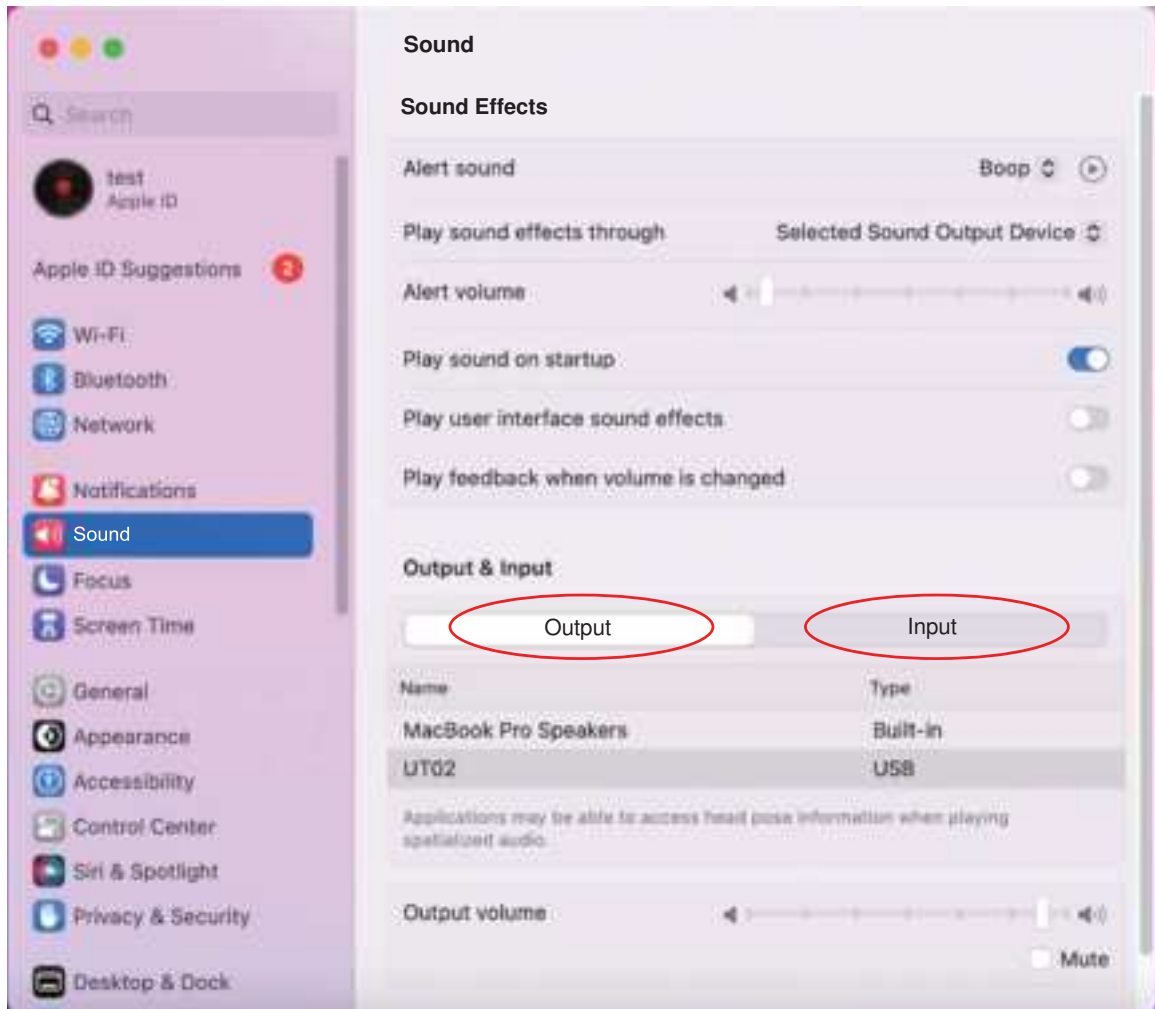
Search

test
Apple ID

Apple ID Suggestions 2

Wi-Fi
Bluetooth
Network

Notifications
Sound
Focus
Screen Time

General
Appearance
Accessibility
Control Center
Siri & Spotlight
Privacy & Security

Desktop & Dock

Sound

Sound Effects

Alert sound Boop
Play sound effects through Selected Sound Output Device
Alert volume
Play sound on startup
Play user interface sound effects
Play feedback when volume is changed

Output & Input

Output Input

| Name | Type |
|---|---|
| MacBook Pro Speakers | Built-in |
| UT02 | USB |

Applications may be able to access head pose information when playing spatialized audio.

Output volume
Mute